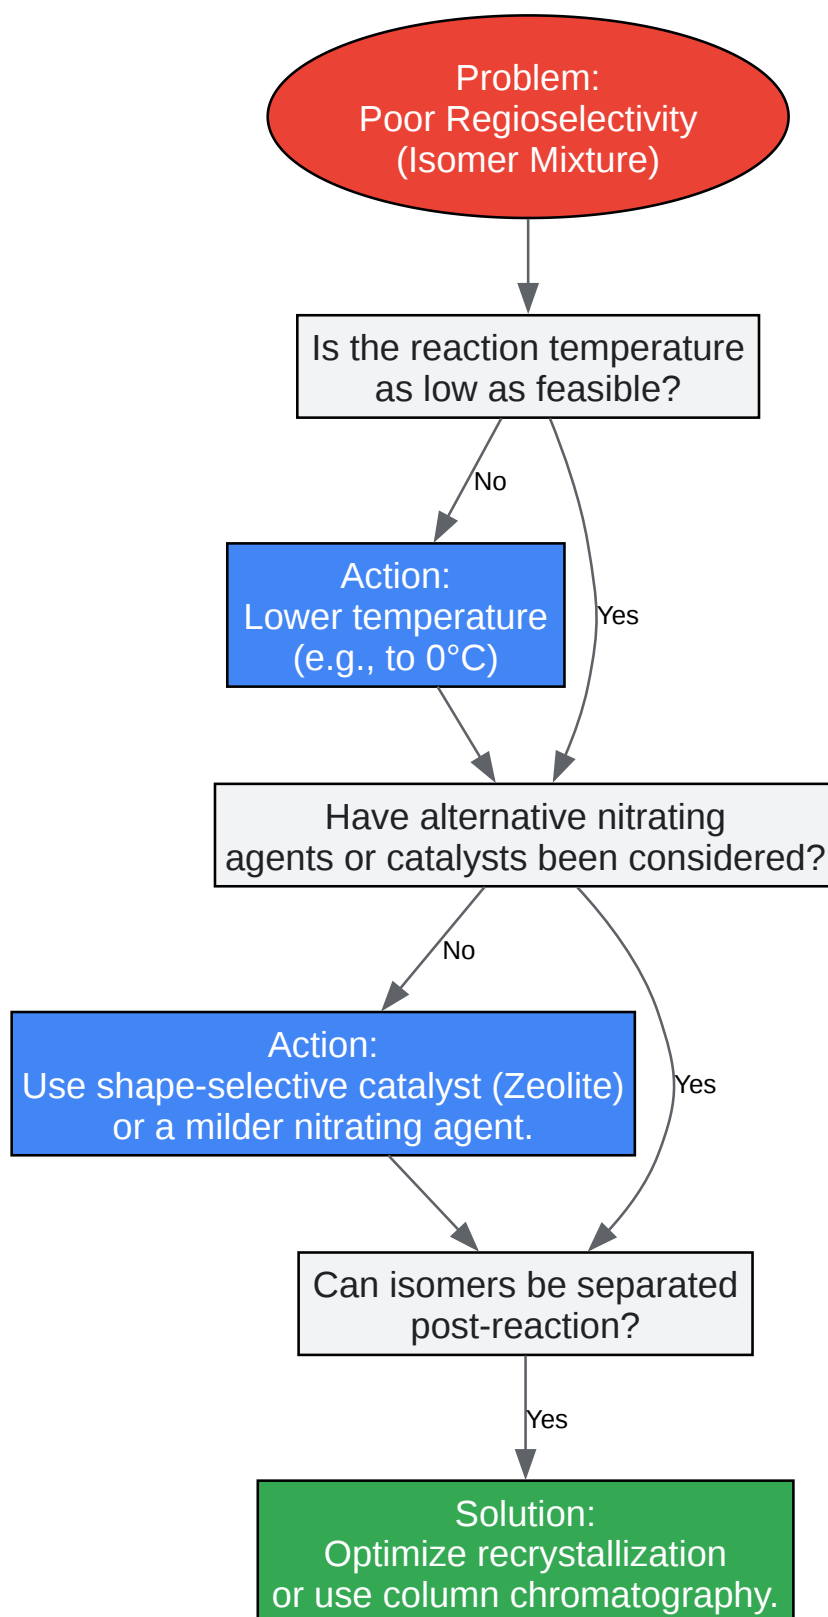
Problem:
Poor Regioselectivity
(Isomer Mixture)

Is the reaction temperature as low as feasible?

No

Yes

Action:
Lower temperature
(e.g., to 0°C)

Have alternative nitrating agents or catalysts been considered?

No

Yes

Action:
Use shape-selective catalyst (Zeolite)
or a milder nitrating agent.

Can isomers be separated post-reaction?

Yes

Solution:
Optimize recrystallization
or use column chromatography.